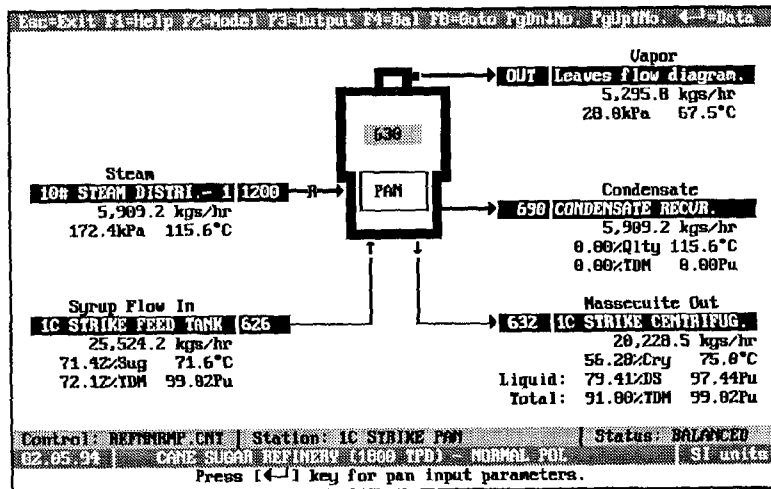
Esc=Exit F1=Help F2=Model F3=Output F4=Bal F8=Goto PgDn↓No. PgUp↑No. ↵=Data

Vapor
OUT Leaves flow diagram.
5,295.8 kgs/hr
20.0kPa 67.5°C

630

Steam
10# STEAM DISTRI.- 1 1200 —A—
5,909.2 kgs/hr
172.4kPa 115.6°C

PAN

Condensate
690 CONDENSATE RECUR.
5,909.2 kgs/hr
0.00%Qlty 115.6°C
0.00%TDM 0.00Pu

Syrup Flow In
1C STRIKE FEED TANK 626
25,524.2 kgs/hr
71.42%Sug 71.6°C
72.12%TDM 99.02Pu

Massecuite Out
632 1C STRIKE CENTRIFUG.
20,228.5 kgs/hr
56.28%Cry 75.0°C
Liquid: 79.41%DS 97.44Pu
Total: 91.00%TDM 99.02Pu

Control: REFMRMP.CNT | Station: 1C STRIKE PAN | Status: BALANCED
02.05.94 | CANE SUGAR REFINERY (1000 TPD) - NORMAL POL | SI units
Press [↵] key for pan input parameters.